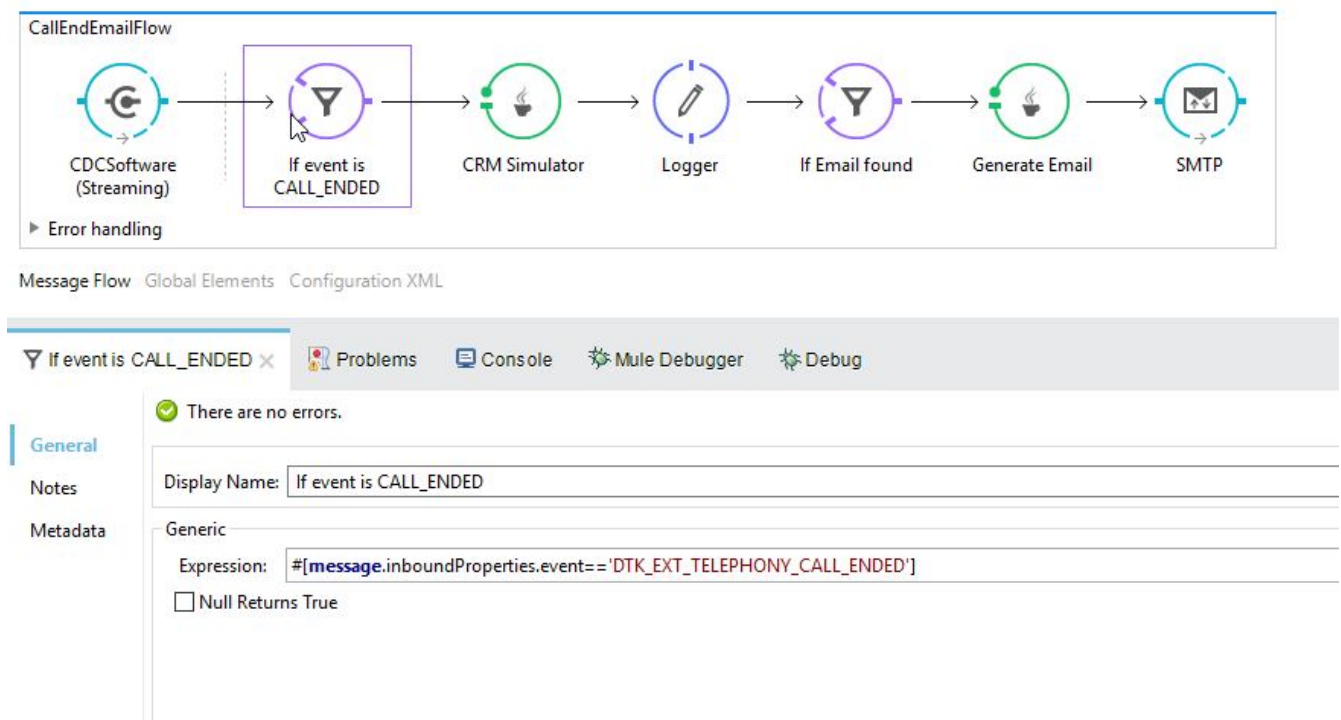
CallEndEmailFlow

CDCSoftware (Streaming)

If event is CALL_ENDED

CRM Simulator

Logger

If Email found

Generate Email

SMTP

Error handling

Message Flow Global Elements Configuration XML

If event is CALL_ENDED Problems Console Mule Debugger Debug

There are no errors.

General

Notes

Metadata

Display Name: If event is CALL_ENDED

Generic

Expression: #[message.inboundProperties.event=='DTK_EXT_TELEPHONY_CALL_ENDED']

Null Returns True